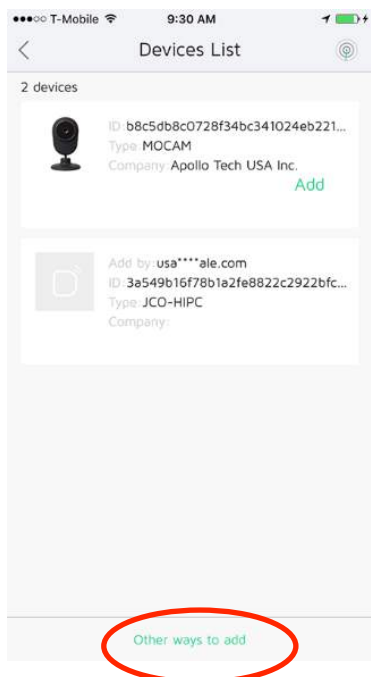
●●●○○ T-Mobile 9:30 AM

<

Devices List

2 devices

ID: b8c5db8c0728f34bc341024eb221...
Type: MOCAM
Company: Apollo Tech USA Inc.
Add

Add by: usa****ale.com
ID: 3a549b16f78b1a2fe8822c2922bfc...
Type: JCO-HIPC
Company:

Other ways to add